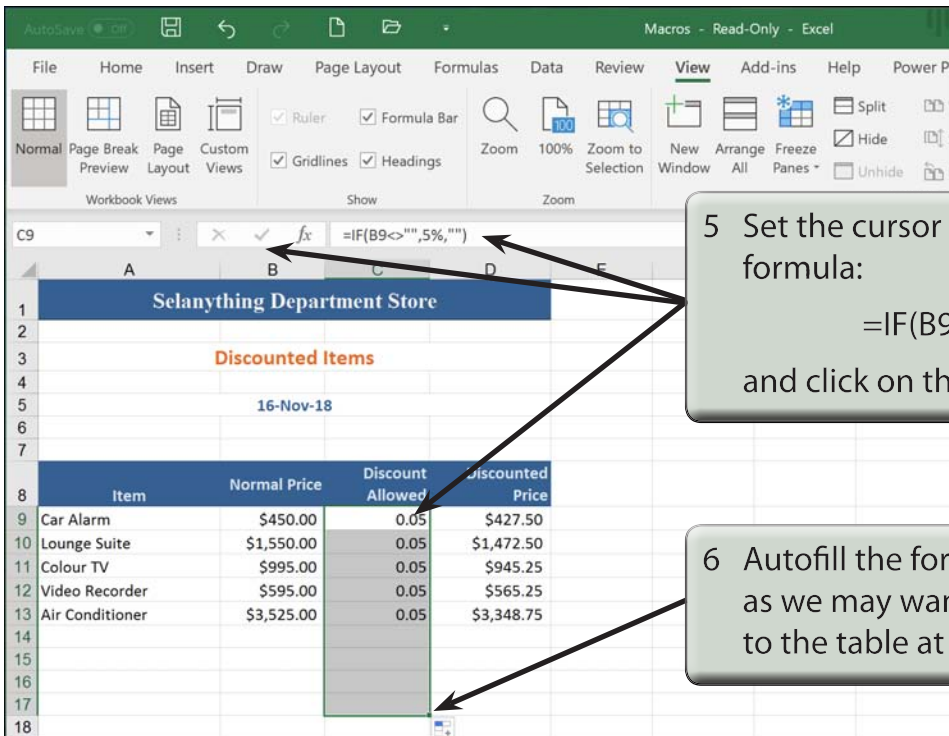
AutoSave Off Macros - Read-Only - Excel

File Home Insert Draw Page Layout Formulas Data Review View Add-ins Help Power P

Normal Page Break Preview Page Layout Custom Views
Workbook Views

Ruler Formula Bar Gridlines Headings
Show

Zoom 100% Zoom to Selection
Zoom

New Window Arrange All Freeze Panes Split Hide Unhide

C9 =IF(B9<>"",5%,"")

| | A | B | C | D | E |
|---|---|---|---|---|---|
| 1 | Selanything Department Store | | | | |
| 2 | | | | | |
| 3 | Discounted Items | | | | |
| 4 | | | | | |
| 5 | 16-Nov-18 | | | | |
| 6 | | | | | |
| 7 | | | | | |
| 8 | Item | Normal Price | Discount Allowed | Discounted Price | |
| 9 | Car Alarm | \$450.00 | 0.05 | \$427.50 | |
| 10 | Lounge Suite | \$1,550.00 | 0.05 | \$1,472.50 | |
| 11 | Colour TV | \$995.00 | 0.05 | \$945.25 | |
| 12 | Video Recorder | \$595.00 | 0.05 | \$565.25 | |
| 13 | Air Conditioner | \$3,525.00 | 0.05 | \$3,348.75 | |
| 14 | | | | | |
| 15 | | | | | |
| 16 | | | | | |
| 17 | | | | | |
| 18 | | | | | |

5 Set the cursor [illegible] formula:

=IF(B9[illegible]

and click on th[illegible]

6 Autofill the for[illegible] as we may war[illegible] to the table at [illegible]